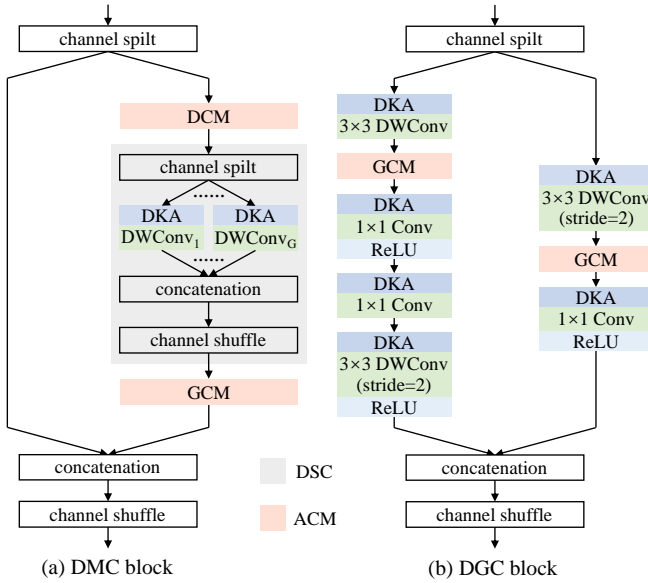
channel spilt

DCM

channel spilt

DKA
$DWConv_1$

DKA
$DWConv_G$

concatenation

channel shuffle

GCM

concatenation

channel shuffle

DSC

ACM

(a) DMC block

channel spilt

DKA
3×3 DWConv

GCM

DKA
1×1 Conv
ReLU

DKA
1×1 Conv

DKA
3×3 DWConv
(stride=2)
ReLU

DKA
3×3 DWConv
(stride=2)

GCM

DKA
1×1 Conv
ReLU

concatenation

channel shuffle

(b) DGC block